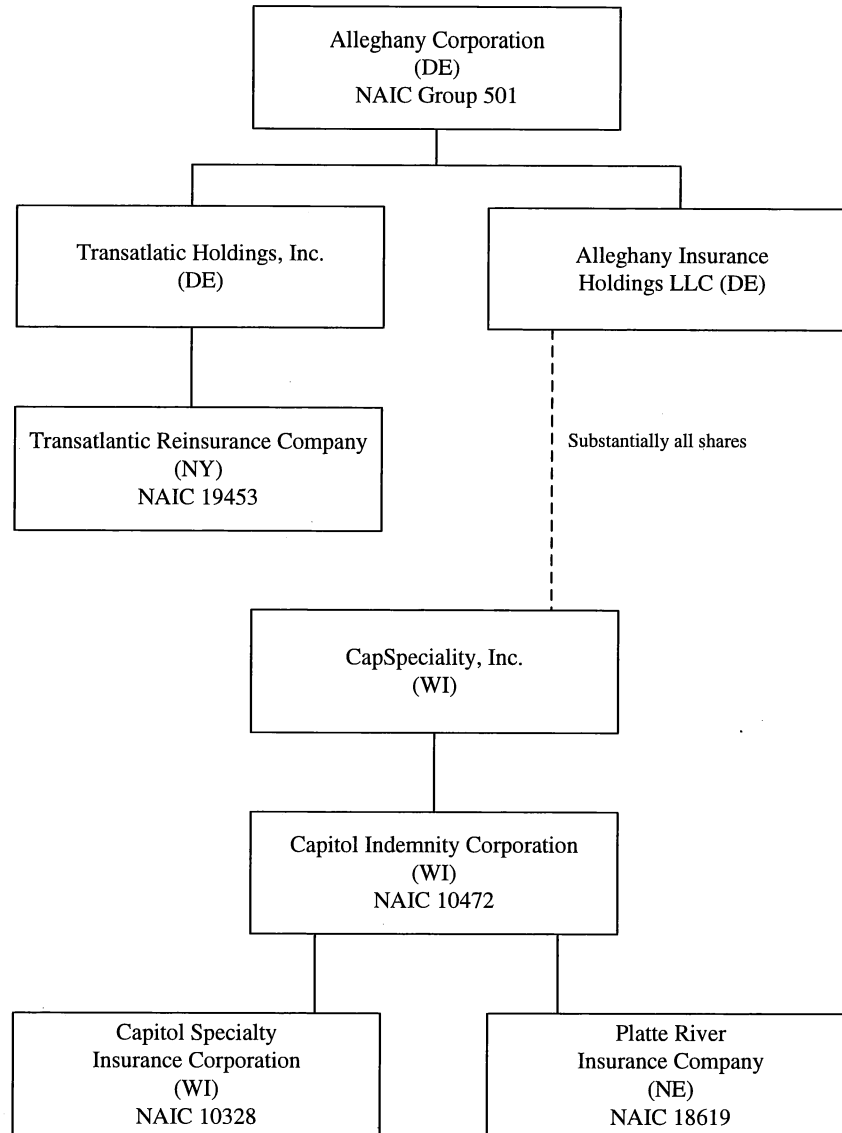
Alleghany Corporation
(DE)
NAIC Group 501

Transatlatic Holdings, Inc.
(DE)

Alleghany Insurance
Holdings LLC (DE)

Transatlantic Reinsurance Company
(NY)
NAIC 19453

Substantially all shares

CapSpeciality, Inc.
(WI)

Capitol Indemnity Corporation
(WI)
NAIC 10472

Capitol Specialty
Insurance Corporation
(WI)
NAIC 10328

Platte River
Insurance Company
(NE)
NAIC 18619